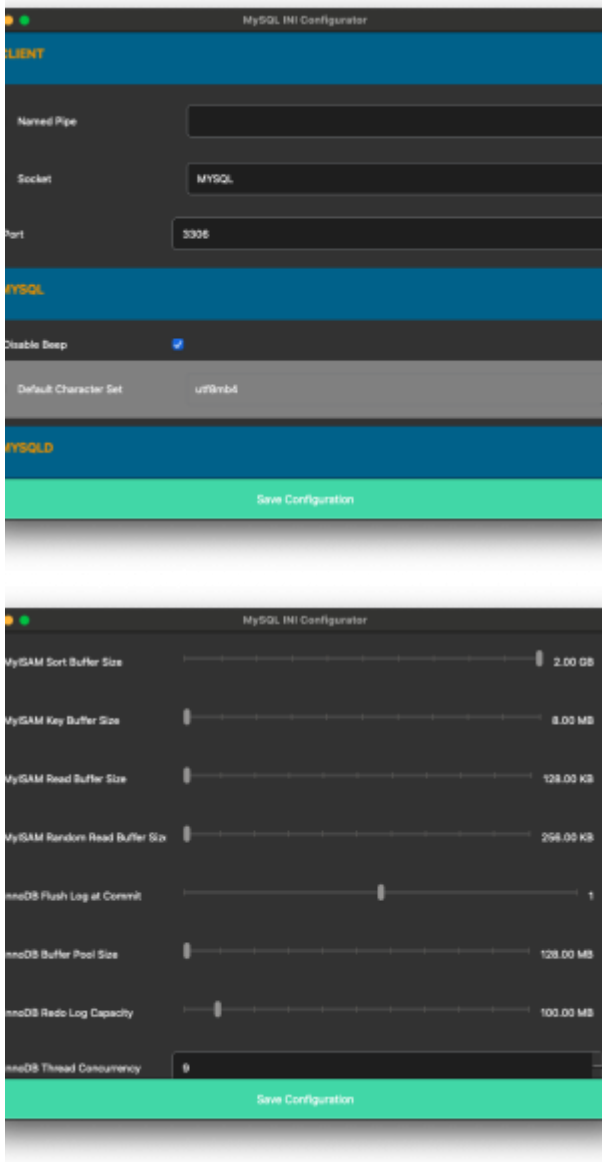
MySQL INI Configurator

CLIENT

Named Pipe

Socket MYSQL

Port 3306

MYSQL

Disable Beep

Default Character Set utf8mb4

MYSQLD

Save Configuration

MySQL INI Configurator

MyISAM Sort Buffer Size 2.00 GB

MyISAM Key Buffer Size 8.00 MB

MyISAM Read Buffer Size 128.00 KB

MyISAM Random Read Buffer Siz 256.00 KB

InnoDB Flush Log at Commit 1

InnoDB Buffer Pool Size 128.00 MB

InnoDB Redo Log Capacity 100.00 MB

InnoDB Thread Concurrency 9

Save Configuration